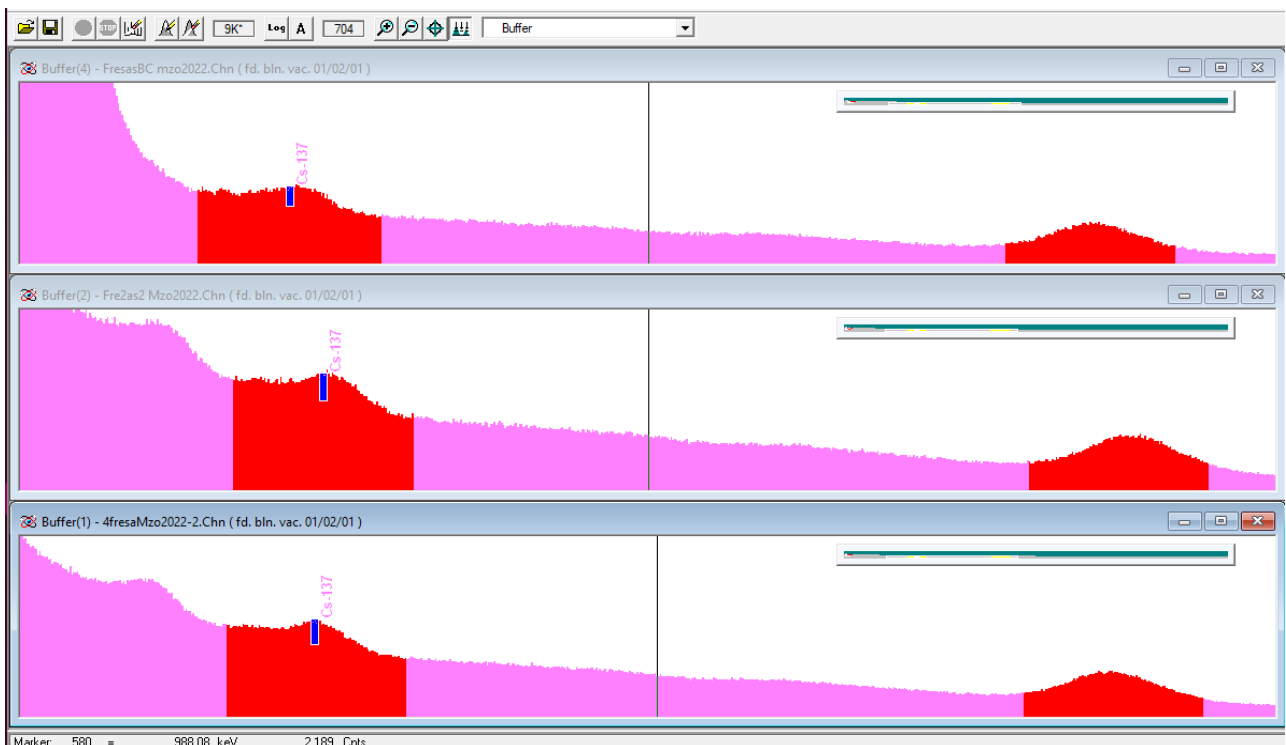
9K* Log A 704 Buffer

Buffer(4) - FresasBC mzo2022.Chn ( fd. bln. vac. 01/02/01 )

Cs-137

Buffer(2) - Fre2as2 Mzo2022.Chn ( fd. bln. vac. 01/02/01 )

Cs-137

Buffer(1) - 4fresaMzo2022-2.Chn ( fd. bln. vac. 01/02/01 )

Cs-137

Marker: 580 = 988.08 keV 2,189 Cnts